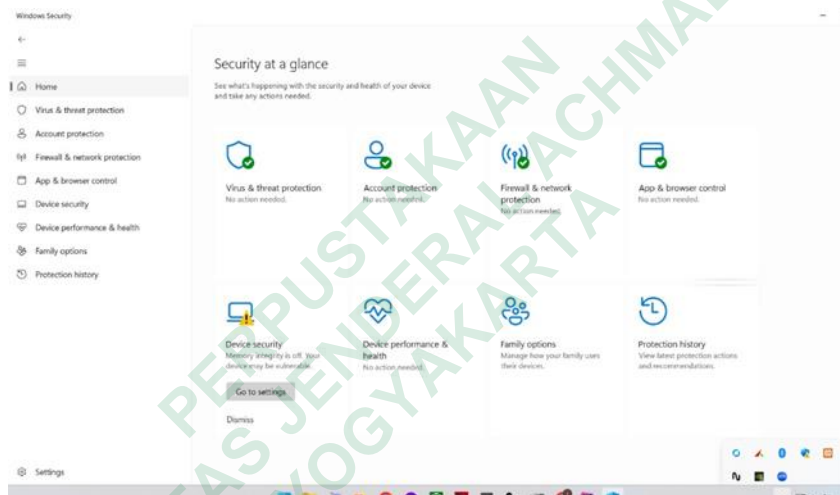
Windows Security

Home
Virus & threat protection
Account protection
Firewall & network protection
App & browser control
Device security
Device performance & health
Family options
Protection history

Security at a glance
See what's happening with the security and health of your device and take any actions needed.

Virus & threat protection
No action needed.

Account protection
No action needed.

Firewall & network protection
No action needed.

App & browser control
No action needed.

Device security
Memory integrity is off. Your device may be vulnerable.

Go to settings

Dismiss

Device performance & health
No action needed.

Family options
Manage how your family uses their devices.

Protection history
View latest protection actions and recommendations.

Settings

PERPUSTAKAAN
UNIVERSITAS JENDERAL ACHMAD YANI
YOGYAKARTA